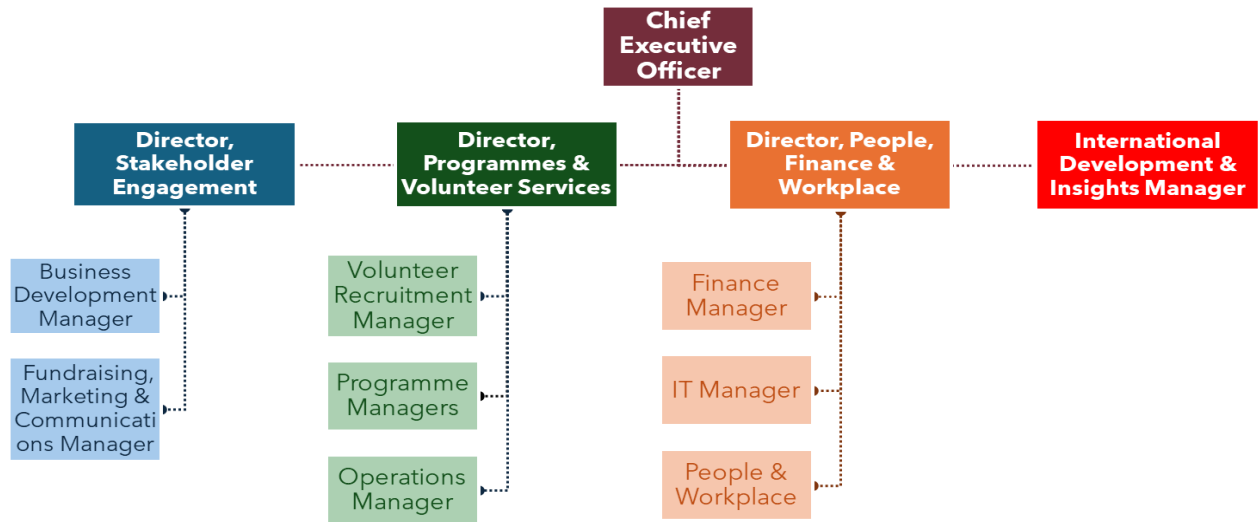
Chief Executive Officer

Director, Stakeholder Engagement

Director, Programmes & Volunteer Services

Director, People, Finance & Workplace

International Development & Insights Manager

Business Development Manager

Fundraising, Marketing & Communications Manager

Volunteer Recruitment Manager

Programme Managers

Operations Manager

Finance Manager

IT Manager

People & Workplace